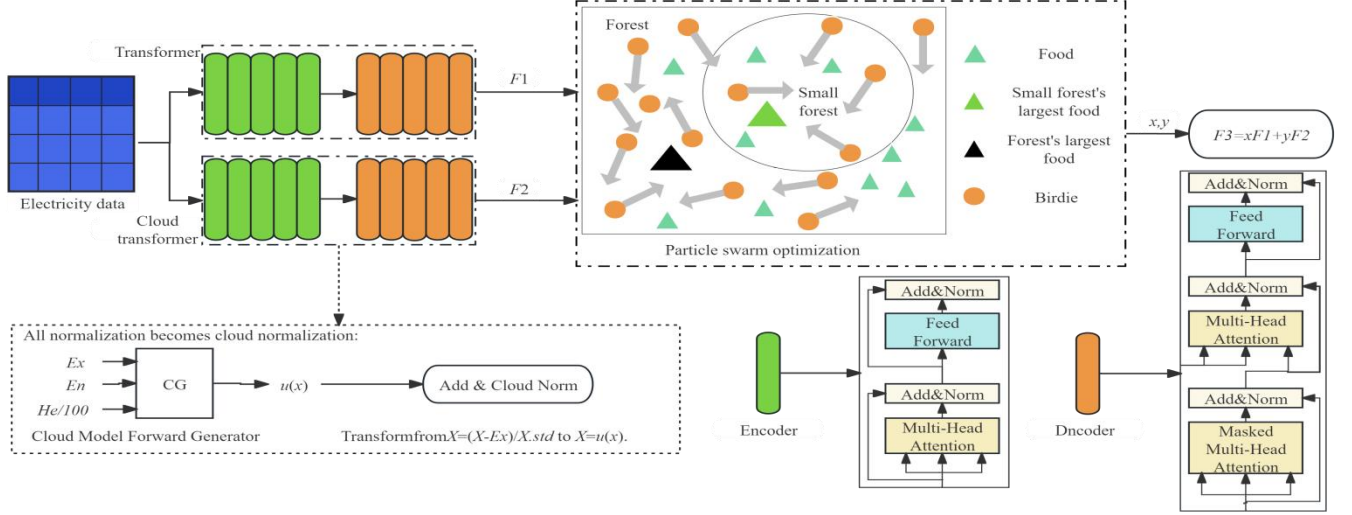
Transformer

Electricity data

Cloud transformer

F1

F2

Forest

Small forest

Particle swarm optimization

Food

Small forest's largest food

Forest's largest food

Birdie

x,y

F3=xF1+yF2

All normalization becomes cloud normalization:

Ex

En

He/100

CG

u(x)

Add & Cloud Norm

Cloud Model Forward Generator

Transformfrom$X=(X-Ex)/X.std$ to $X=u(x)$.

Encoder

Add&Norm

Feed Forward

Add&Norm

Multi-Head Attention

Dncoder

Add&Norm

Feed Forward

Add&Norm

Multi-Head Attention

Add&Norm

Masked Multi-Head Attention